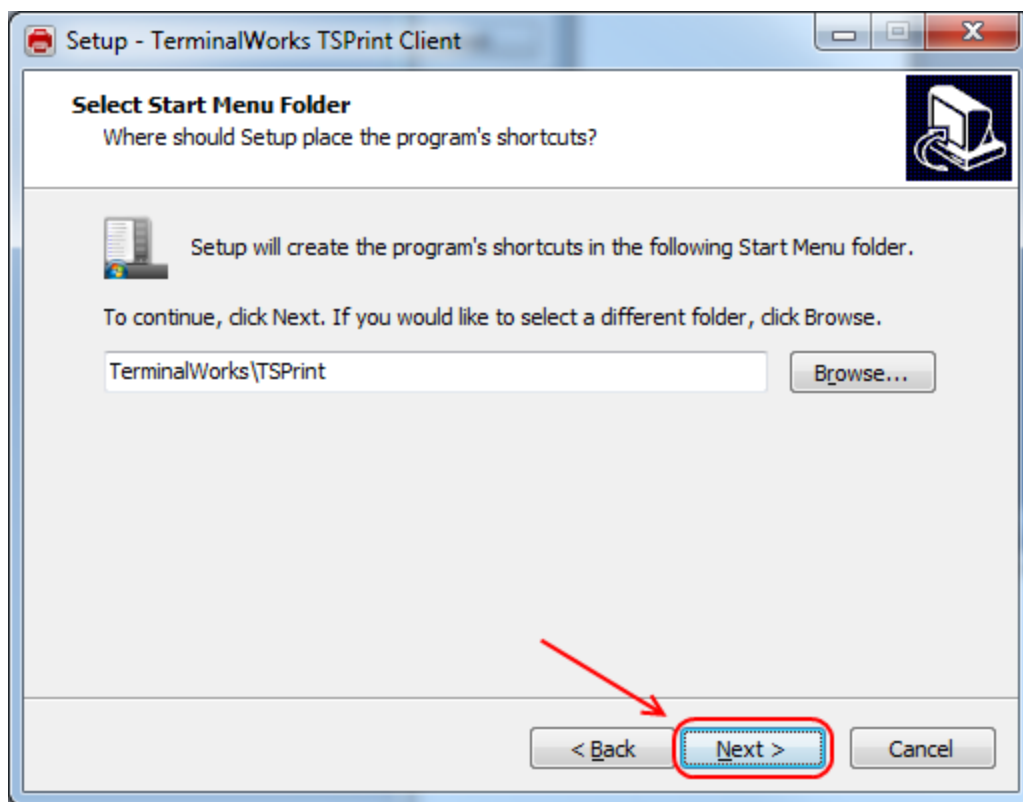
Setup - TerminalWorks TSPrint Client

Select Start Menu Folder
Where should Setup place the program's shortcuts?

Setup will create the program's shortcuts in the following Start Menu folder.

To continue, click Next. If you would like to select a different folder, click Browse.

TerminalWorks\TSPrint

Browse...

< Back

Next >

Cancel